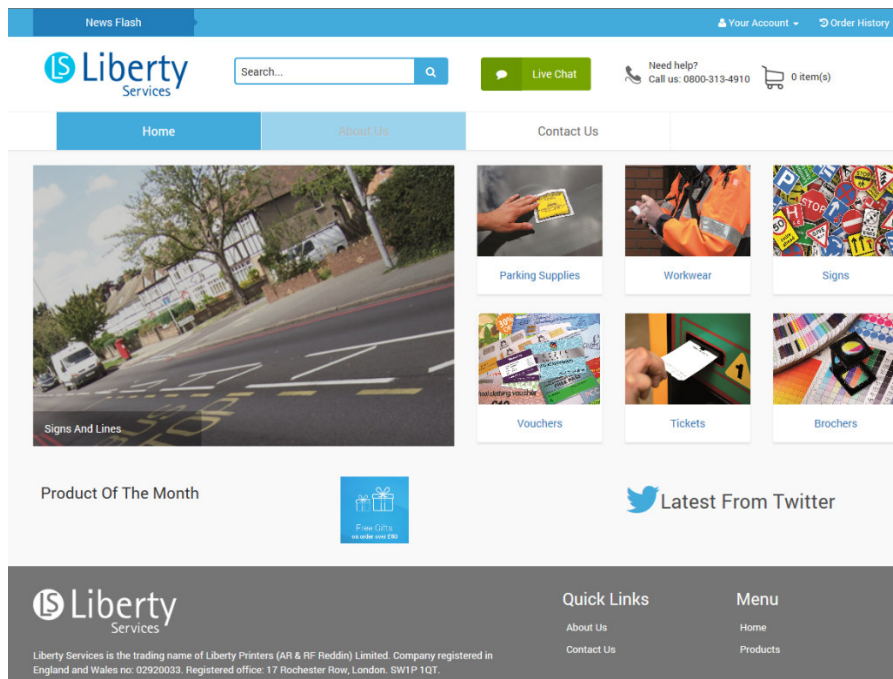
News Flash

Your Account

Order History

LS Liberty Services

Search...

Live Chat

Need help?
Call us: 0800-313-4910

0 item(s)

Home

About Us

Contact Us

Signs And Lines

Parking Supplies

Workwear

Signs

Vouchers

Tickets

Brochers

Product Of The Month

Free Gifts
on order over £50

Latest From Twitter

LS Liberty Services

Liberty Services is the trading name of Liberty Printers (AR & RF Reddin) Limited. Company registered in England and Wales no: 02920033. Registered office: 17 Rochester Row, London. SW1P 1QT.

Quick Links

About Us

Contact Us

Menu

Home

Products